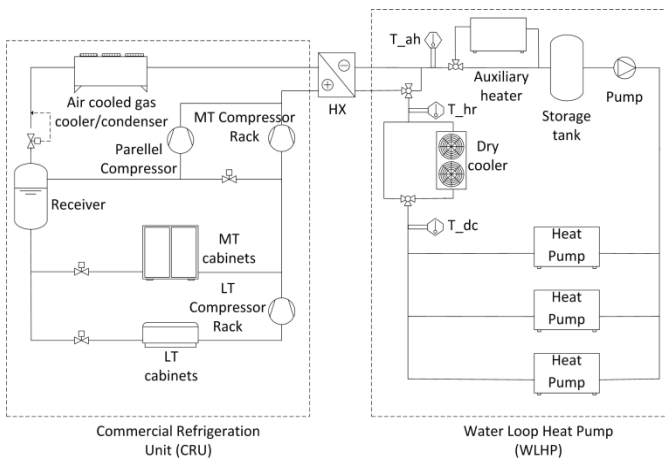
T_ah

Auxiliary heater

Storage tank

Pump

Air cooled gas cooler/condenser

HX

MT Compressor Rack

Parellel Compressor

T_hr

Dry cooler

Receiver

T_dc

MT cabinets

Heat Pump

LT Compressor Rack

Heat Pump

LT cabinets

Heat Pump

Commercial Refrigeration Unit (CRU)

Water Loop Heat Pump (WLHP)